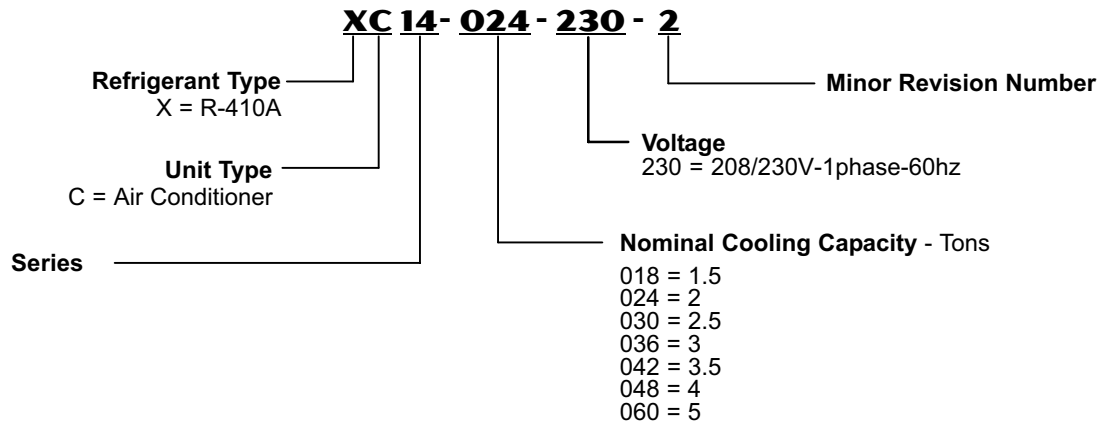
XC 14- 024 - 230 - 2

Refrigerant Type
X = R-410A

Unit Type
C = Air Conditioner

Series

Minor Revision Number

Voltage
230 = 208/230V-1phase-60hz

Nominal Cooling Capacity - Tons
018 = 1.5
024 = 2
030 = 2.5
036 = 3
042 = 3.5
048 = 4
060 = 5